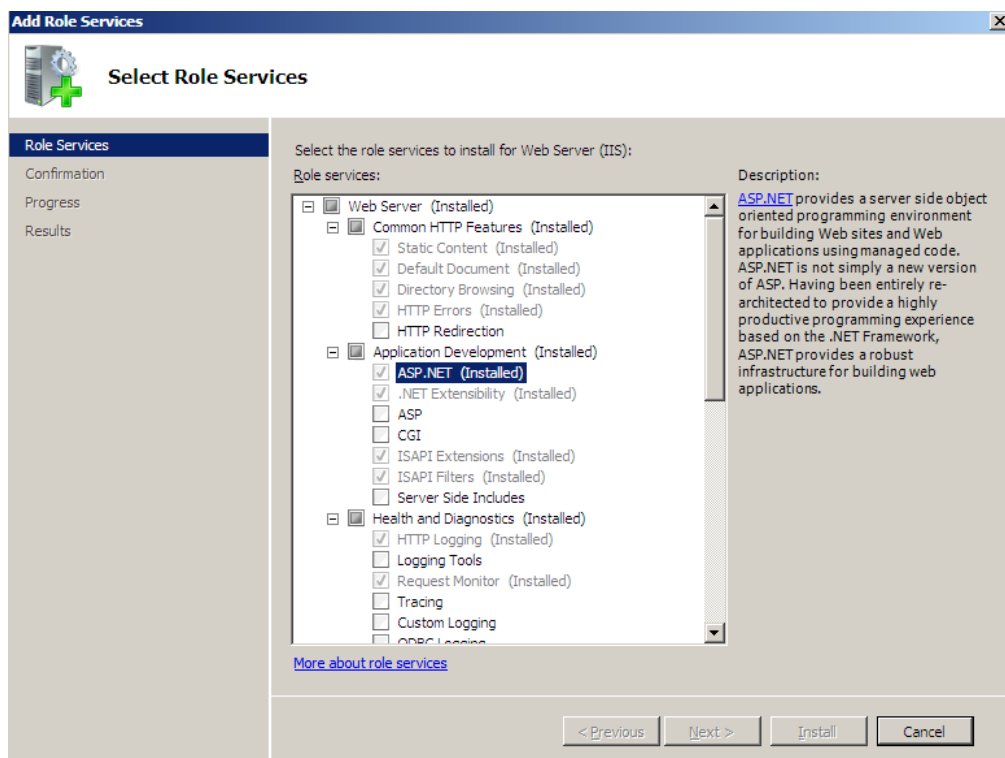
Add Role Services

Select Role Services

Role Services
Confirmation
Progress
Results

Select the role services to install for Web Server (IIS):

Role services:

Web Server (Installed)
Common HTTP Features (Installed)
Static Content (Installed)
Default Document (Installed)
Directory Browsing (Installed)
HTTP Errors (Installed)
HTTP Redirection
Application Development (Installed)
ASP.NET (Installed)
.NET Extensibility (Installed)
ASP
CGI
ISAPI Extensions (Installed)
ISAPI Filters (Installed)
Server Side Includes
Health and Diagnostics (Installed)
HTTP Logging (Installed)
Logging Tools
Request Monitor (Installed)
Tracing
Custom Logging
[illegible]

Description:

ASP.NET provides a server side object oriented programming environment for building Web sites and Web applications using managed code. ASP.NET is not simply a new version of ASP. Having been entirely re-architected to provide a highly productive programming experience based on the .NET Framework, ASP.NET provides a robust infrastructure for building web applications.

More about role services

< Previous
Next >
Install
Cancel